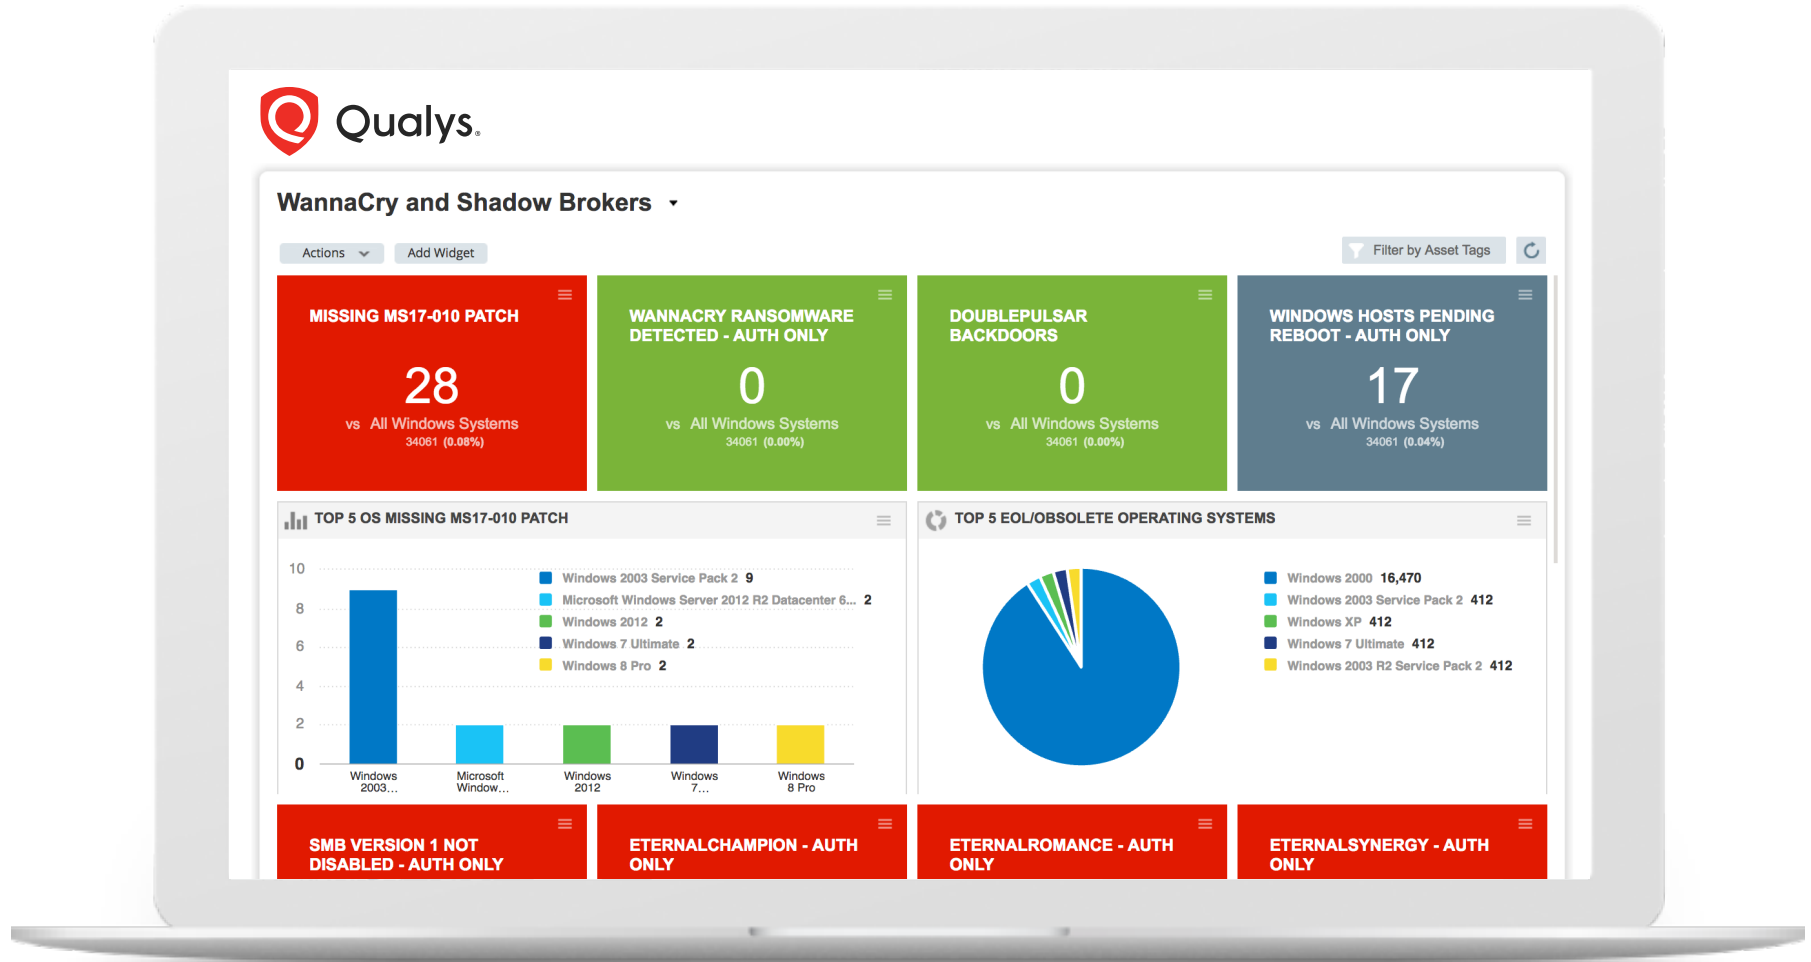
Qualys.

WannaCry and Shadow Brokers

Actions
Add Widget
Filter by Asset Tags

MISSING MS17-010 PATCH
28
vs All Windows Systems
34061 (0.08%)

WANNACRY RANSOMWARE DETECTED - AUTH ONLY
0
vs All Windows Systems
34061 (0.00%)

DOUBLEPULSAR BACKDOORS
0
vs All Windows Systems
34061 (0.00%)

WINDOWS HOSTS PENDING REBOOT - AUTH ONLY
17
vs All Windows Systems
34061 (0.04%)

TOP 5 OS MISSING MS17-010 PATCH

10
8
6
4
2
0

Windows 2003 Service Pack 2 9
Microsoft Windows Server 2012 R2 Datacenter 6... 2
Windows 2012 2
Windows 7 Ultimate 2
Windows 8 Pro 2

Windows 2003...
Microsoft Window...
Windows 2012
Windows 7...
Windows 8 Pro

TOP 5 EOL/OBSOLETE OPERATING SYSTEMS

Windows 2000 16,470
Windows 2003 Service Pack 2 412
Windows XP 412
Windows 7 Ultimate 412
Windows 2003 R2 Service Pack 2 412

SMB VERSION 1 NOT DISABLED - AUTH ONLY

ETERNALCHAMPION - AUTH ONLY

ETERNALROMANCE - AUTH ONLY

ETERNALSYNERGY - AUTH ONLY